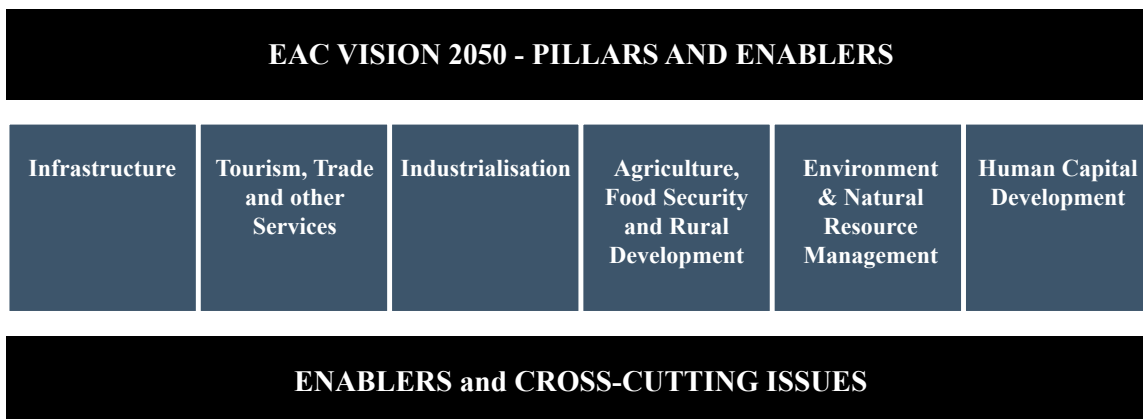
EAC VISION 2050 - PILLARS AND ENABLERS

| Infrastructure | Tourism, Trade and other Services | Industrialisation | Agriculture, Food Security and Rural Development | Environment & Natural Resource Management | Human Capital Development |
|---|---|---|---|---|---|

ENABLERS and CROSS-CUTTING ISSUES